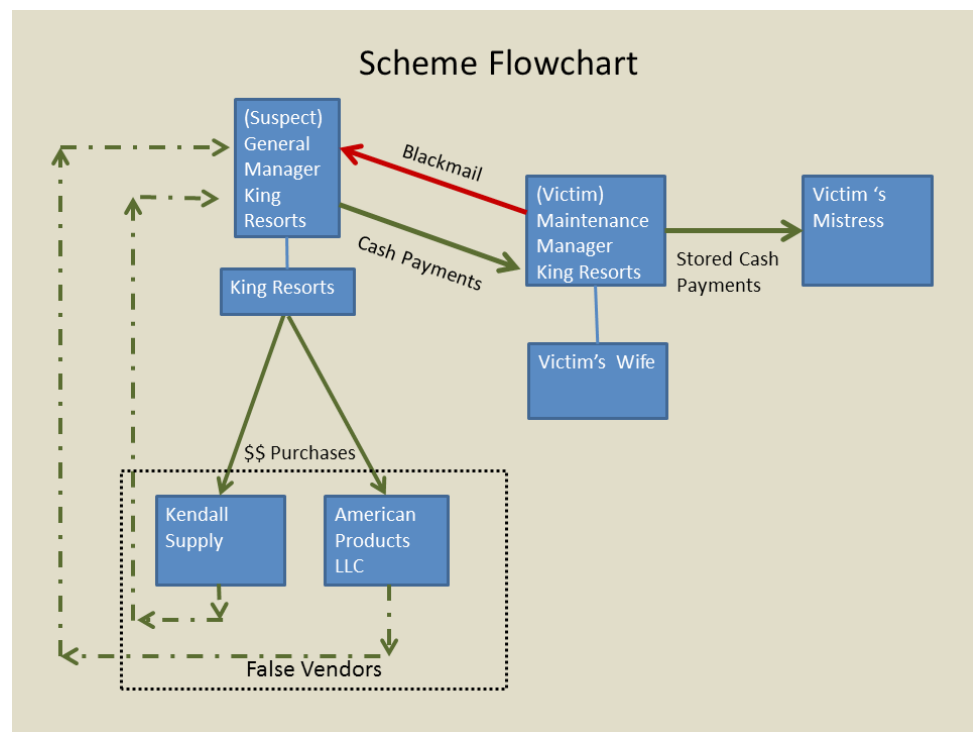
Scheme Flowchart

(Suspect) General Manager King Resorts

Blackmail

(Victim) Maintenance Manager King Resorts

Victim 's Mistress

Cash Payments

Stored Cash Payments

King Resorts

Victim's Wife

$$ Purchases

Kendall Supply

American Products LLC

False Vendors